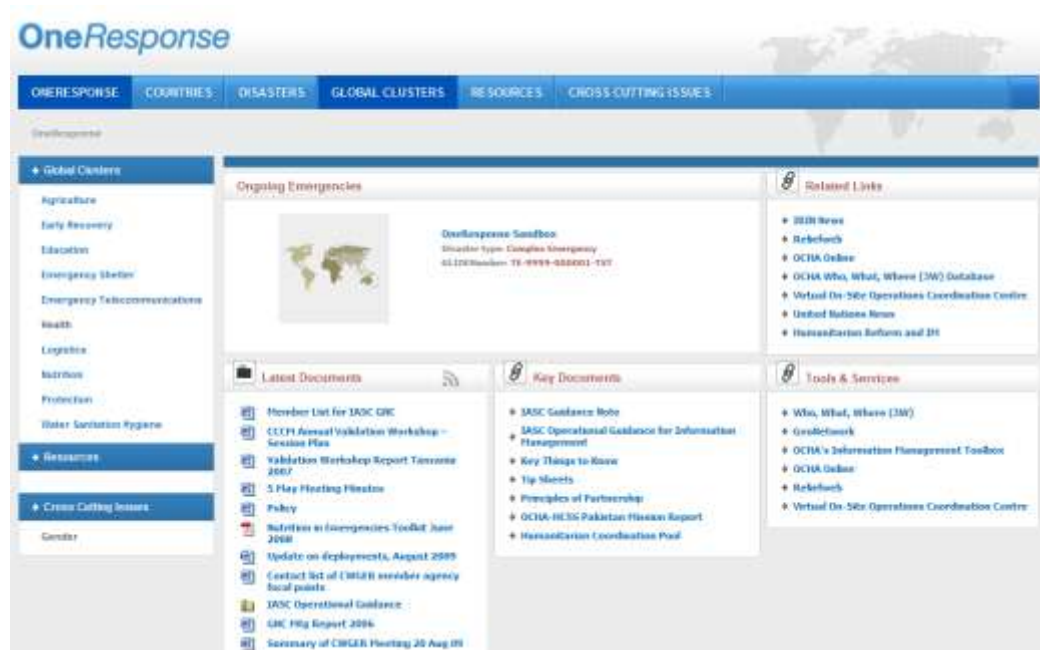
OneResponse

ONERESPONSE COUNTRIES DISASTERS GLOBAL CLUSTERS RESOURCES CROSS CUTTING ISSUES

OneResponse

+ Global Clusters

Agriculture
Early Recovery
Education
Emergency Shelter
Emergency Telecommunications
Health
Logistics
Nutrition
Protection
Water Sanitation Hygiene

+ Resources

+ Cross Cutting Issues

Gender

Ongoing Emergencies

OneResponse Sandbox
Disaster type: Complex Emergency
GLIDE Number: TE-9999-000001-TST

Related Links

+ IRIN News
+ ReliefWeb
+ OCHA Online
+ OCHA Who, What, Where (3W) Database
+ Virtual On-Site Operations Coordination Centre
+ United Nations News
+ Humanitarian Reform and IH

Latest Documents

Member List for IASC GNC
CCCPI Annual Validation Workshop - Session Plan
Validation Workshop Report Tanzania 2007
5 May Meeting Minutes
Policy
Nutrition in Emergencies Toolkit June 2008
Update on deployments, August 2009
Contact list of CWGER member agency focal points
IASC Operational Guidance
GNC Mtg Report 2006
Summary of CWGER Meeting 20 Aug 09

Key Documents

+ IASC Guidance Note
+ IASC Operational Guidance for Information Management
+ Key Things to Know
+ Tip Sheets
+ Principles of Partnership
+ OCHA-HCSS Pakistan Mission Report
+ Humanitarian Coordination Pool

Tools & Services

+ Who, What, Where (3W)
+ GeoNetwork
+ OCHA's Information Management Toolbox
+ OCHA Online
+ ReliefWeb
+ Virtual On-Site Operations Coordination Centre